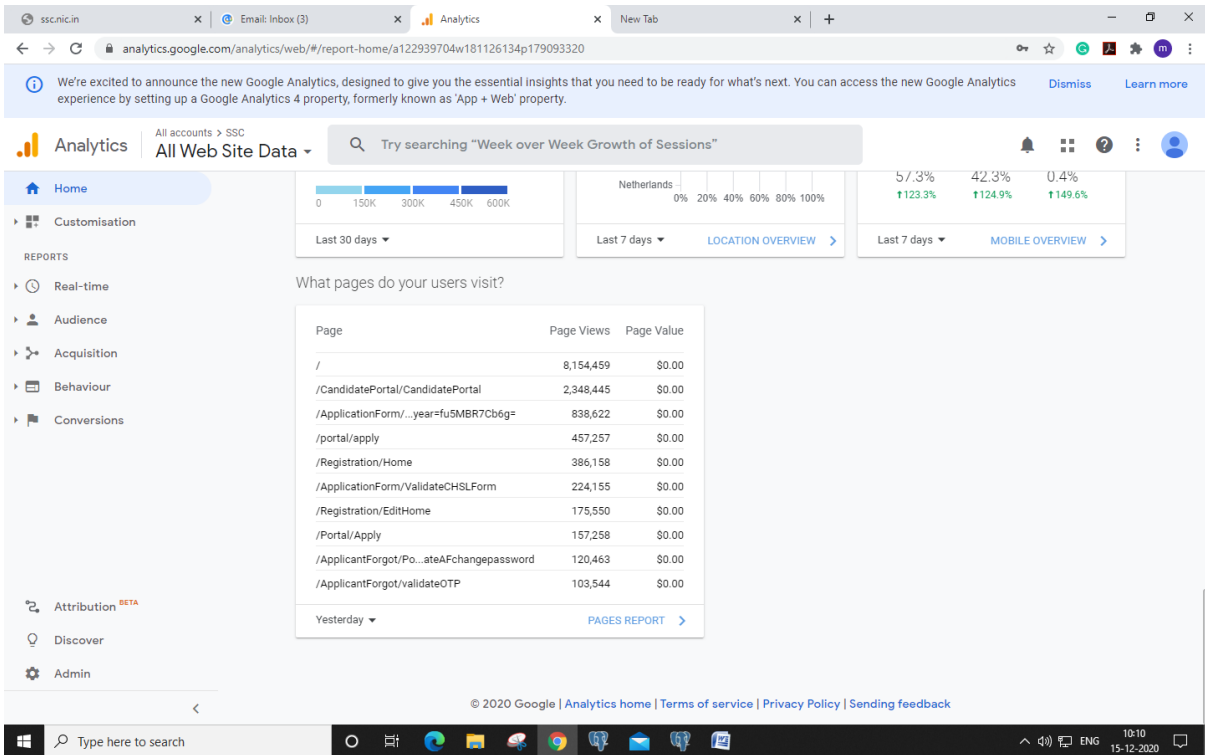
ssc.nic.in | Email: Inbox (3) | Analytics | New Tab | +

analytics.google.com/analytics/web/#/report-home/a122939704w181126134p179093320

m

We're excited to announce the new Google Analytics, designed to give you the essential insights that you need to be ready for what's next. You can access the new Google Analytics experience by setting up a Google Analytics 4 property, formerly known as 'App + Web' property.

Dismiss Learn more

Analytics All accounts > SSC All Web Site Data

Try searching "Week over Week Growth of Sessions"

Home
Customisation
REPORTS
Real-time
Audience
Acquisition
Behaviour
Conversions

0 150K 300K 450K 600K

Last 30 days

Netherlands
0% 20% 40% 60% 80% 100%

Last 7 days LOCATION OVERVIEW

57.3% 42.3% 0.4%
↑123.3% ↑124.9% ↑149.6%

Last 7 days MOBILE OVERVIEW

What pages do your users visit?

| Page | Page Views | Page Value |
|---|---|---|
| / | 8,154,459 | $0.00 |
| /CandidatePortal/CandidatePortal | 2,348,445 | $0.00 |
| /ApplicationForm/...year=fu5MBR7Cb6g= | 838,622 | $0.00 |
| /portal/apply | 457,257 | $0.00 |
| /Registration/Home | 386,158 | $0.00 |
| /ApplicationForm/ValidateCHSLForm | 224,155 | $0.00 |
| /Registration/EditHome | 175,550 | $0.00 |
| /Portal/Apply | 157,258 | $0.00 |
| /ApplicantForgot/Po...ateAFchangepassword | 120,463 | $0.00 |
| /ApplicantForgot/validateOTP | 103,544 | $0.00 |

Yesterday PAGES REPORT

Attribution BETA
Discover
Admin

© 2020 Google | Analytics home | Terms of service | Privacy Policy | Sending feedback

Type here to search

ENG 10:10 15-12-2020